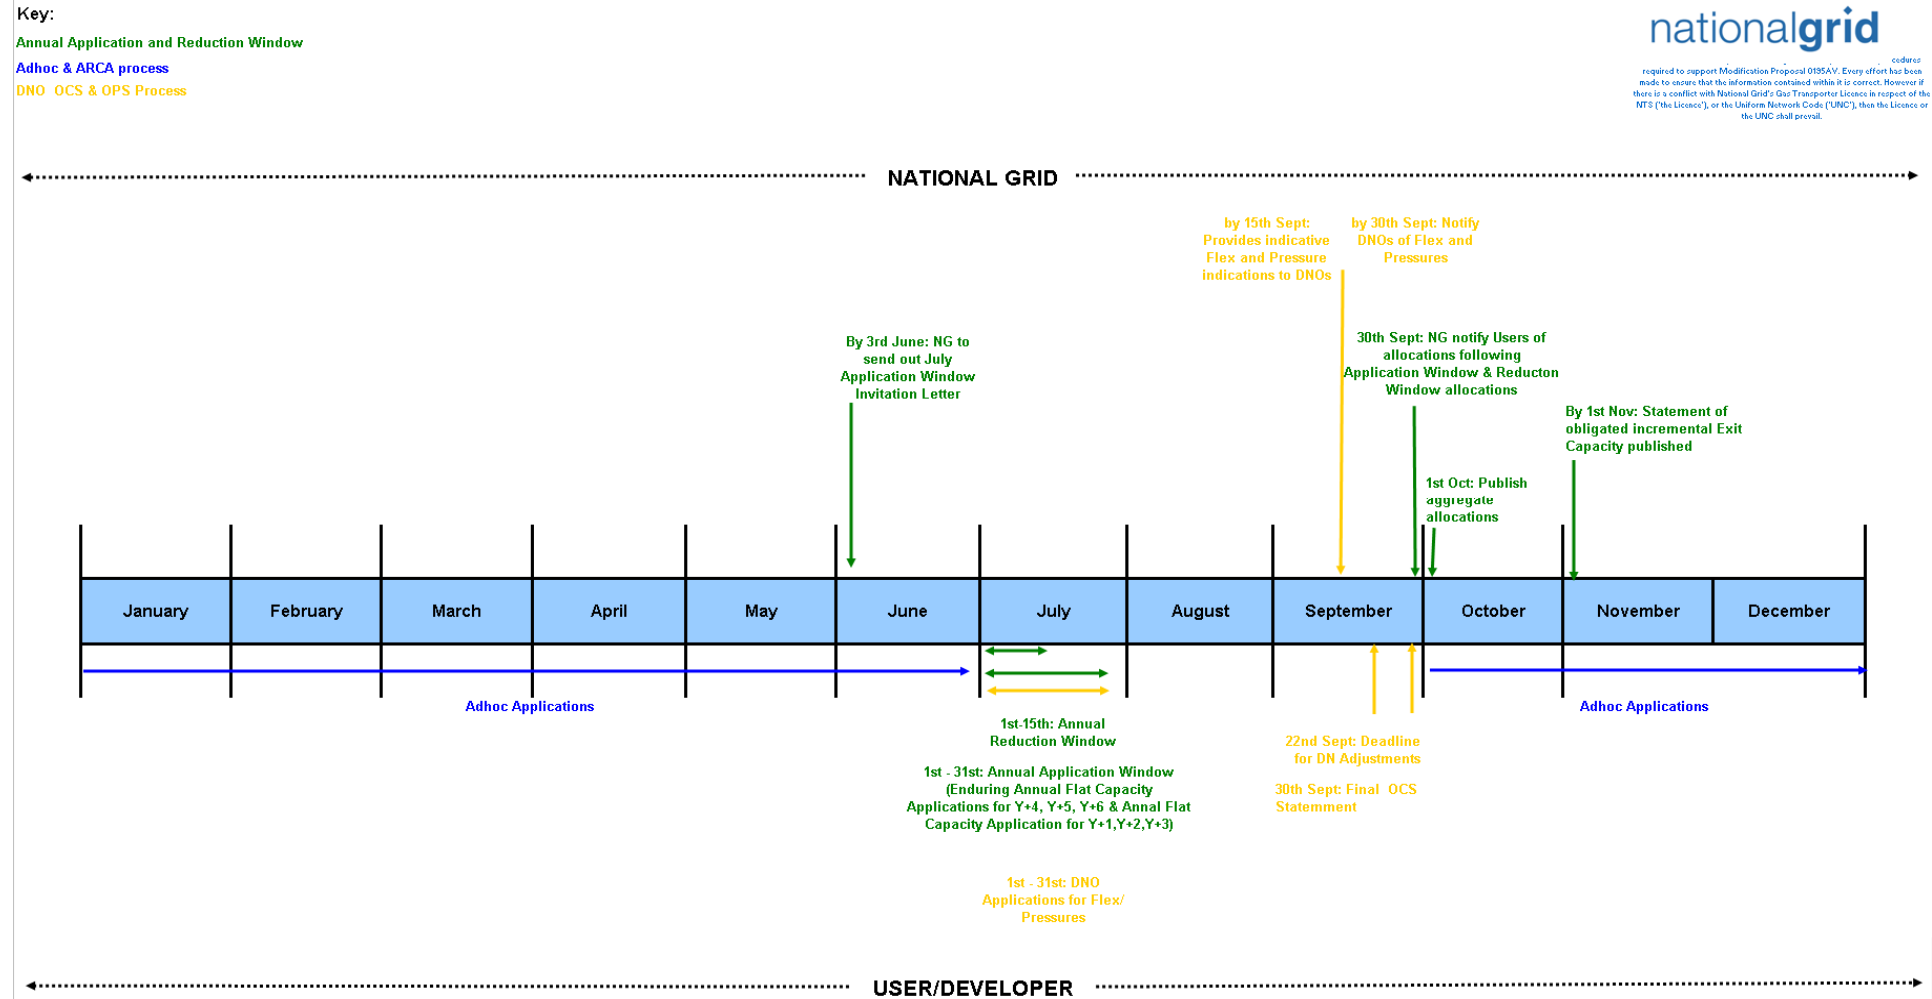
Key:
Annual Application and Reduction Window
Adhoc & ARCA process
DNO OCS & OPS Process

nationalgrid

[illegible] cedures required to support Modification Proposal 0195AV. Every effort has been made to ensure that the information contained within it is correct. However if there is a conflict with National Grid's Gas Transporter Licence in respect of the NTS ('the Licence'), or the Uniform Network Code ('UNC'), then the Licence or the UNC shall prevail.

NATIONAL GRID

by 15th Sept: Provides indicative Flex and Pressure indications to DNOs

by 30th Sept: Notify DNOs of Flex and Pressures

30th Sept: NG notify Users of allocations following Application Window & Reducton Window allocations

By 3rd June: NG to send out July Application Window Invitation Letter

By 1st Nov: Statement of obligated incremental Exit Capacity published

1st Oct: Publish aggregate allocations

| January | February | March | April | May | June | July | August | September | October | November | December |
|---|---|---|---|---|---|---|---|---|---|---|---|

Adhoc Applications

Adhoc Applications

1st-15th: Annual Reduction Window

1st - 31st: Annual Application Window (Enduring Annual Flat Capacity Applications for Y+4, Y+5, Y+6 & Annal Flat Capacity Application for Y+1,Y+2,Y+3)

1st - 31st: DNO Applications for Flex/ Pressures

22nd Sept: Deadline for DN Adjustments

30th Sept: Final OCS Statemment

USER/DEVELOPER